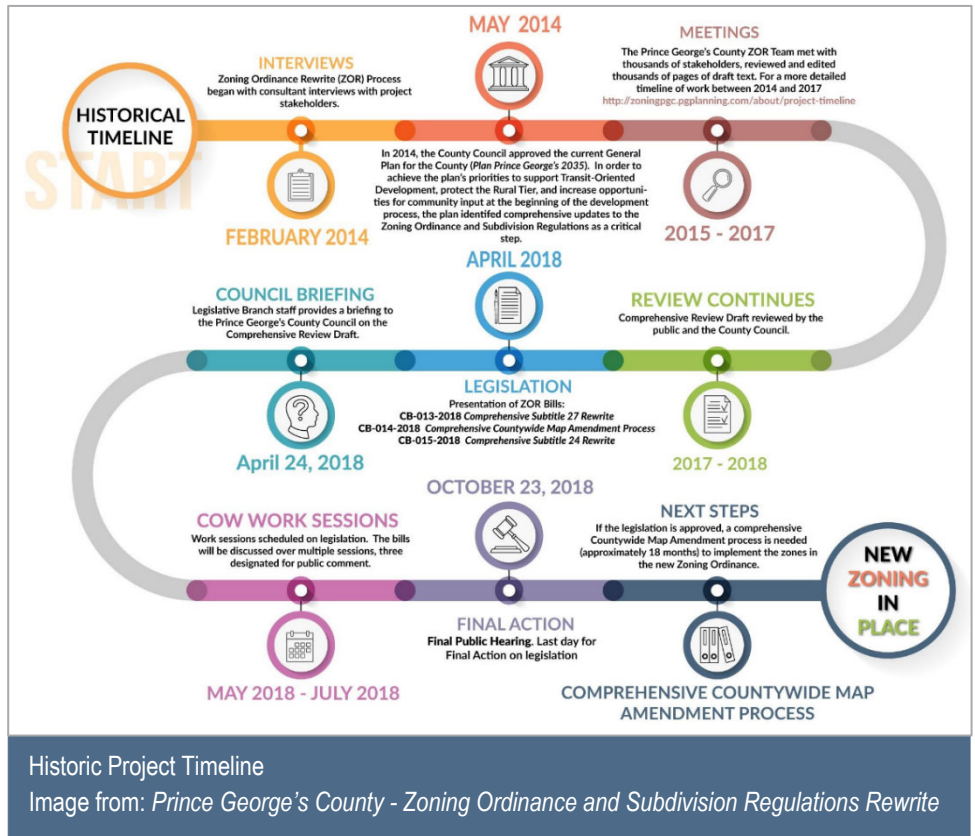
HISTORICAL TIMELINE

START

INTERVIEWS
Zoning Ordinance Rewrite (ZOR) Process began with consultant interviews with project stakeholders.

FEBRUARY 2014

MAY 2014

In 2014, the County Council approved the current General Plan for the County (Plan Prince George's 2035). In order to achieve the plan's priorities to support Transit-Oriented Development, protect the Rural Tier, and increase opportunities for community input at the beginning of the development process, the plan identified comprehensive updates to the Zoning Ordinance and Subdivision Regulations as a critical step.

MEETINGS
The Prince George's County ZOR Team met with thousands of stakeholders, reviewed and edited thousands of pages of draft text. For a more detailed timeline of work between 2014 and 2017
http://zoningpgc.pgplanning.com/about/project-timeline

2015 - 2017

APRIL 2018

COUNCIL BRIEFING
Legislative Branch staff provides a briefing to the Prince George's County Council on the Comprehensive Review Draft.

REVIEW CONTINUES
Comprehensive Review Draft reviewed by the public and the County Council.

LEGISLATION
Presentation of ZOR Bills:
CB-013-2018 Comprehensive Subtitle 27 Rewrite
CB-014-2018 Comprehensive Countywide Map Amendment Process
CB-015-2018 Comprehensive Subtitle 24 Rewrite

April 24, 2018

2017 - 2018

OCTOBER 23, 2018

COW WORK SESSIONS
Work sessions scheduled on legislation. The bills will be discussed over multiple sessions, three designated for public comment.

NEXT STEPS
If the legislation is approved, a comprehensive Countywide Map Amendment process is needed (approximately 18 months) to implement the zones in the new Zoning Ordinance.

NEW ZONING IN PLACE

FINAL ACTION
Final Public Hearing. Last day for Final Action on legislation

MAY 2018 - JULY 2018

COMPREHENSIVE COUNTYWIDE MAP AMENDMENT PROCESS

Historic Project Timeline
Image from: Prince George's County - Zoning Ordinance and Subdivision Regulations Rewrite